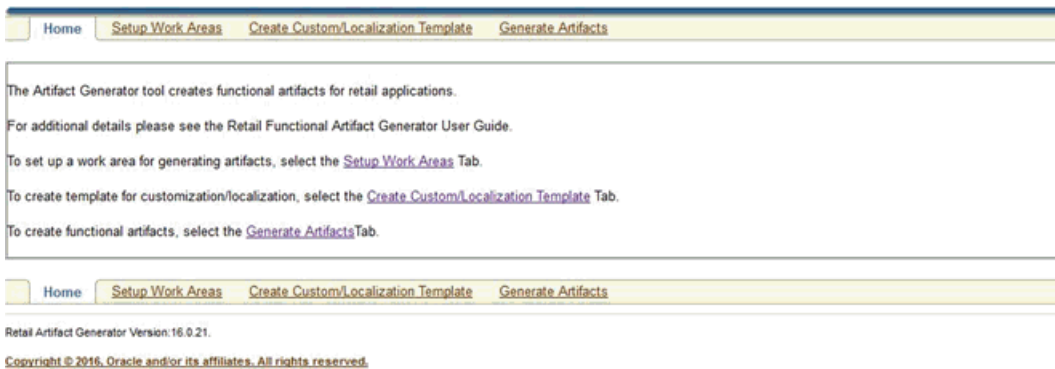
Home | Setup Work Areas | Create Custom/Localization Template | Generate Artifacts

The Artifact Generator tool creates functional artifacts for retail applications.

For additional details please see the Retail Functional Artifact Generator User Guide.

To set up a work area for generating artifacts, select the Setup Work Areas Tab.

To create template for customization/localization, select the Create Custom/Localization Template Tab.

To create functional artifacts, select the Generate ArtifactsTab.

Home | Setup Work Areas | Create Custom/Localization Template | Generate Artifacts

Retail Artifact Generator Version:16.0.21.

Copyright © 2016, Oracle and/or its affiliates. All rights reserved.